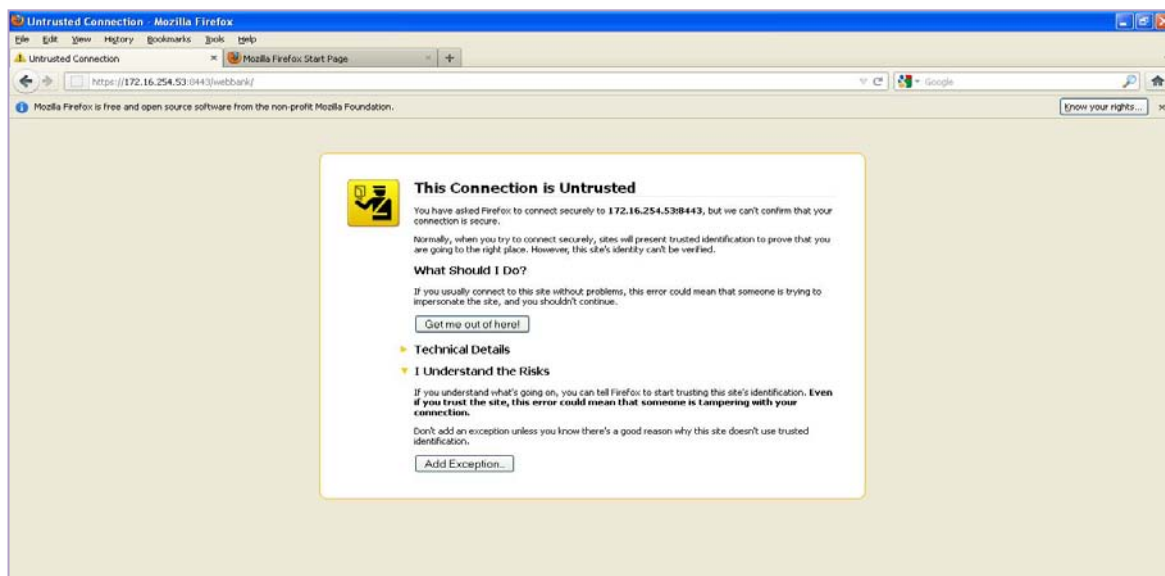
Untrusted Connection - Mozilla Firefox

File Edit View History Bookmarks Tools Help

Untrusted Connection ×

Mozilla Firefox Start Page ×

+

https://172.16.254.53:8443/webbank/

Google

Mozilla Firefox is free and open source software from the non-profit Mozilla Foundation.

Know your rights...

This Connection is Untrusted

You have asked Firefox to connect securely to **172.16.254.53:8443**, but we can't confirm that your connection is secure.

Normally, when you try to connect securely, sites will present trusted identification to prove that you are going to the right place. However, this site's identity can't be verified.

What Should I Do?

If you usually connect to this site without problems, this error could mean that someone is trying to impersonate the site, and you shouldn't continue.

Get me out of here!

Technical Details

I Understand the Risks

If you understand what's going on, you can tell Firefox to start trusting this site's identification. **Even if you trust the site, this error could mean that someone is tampering with your connection.**

Don't add an exception unless you know there's a good reason why this site doesn't use trusted identification.

Add Exception...